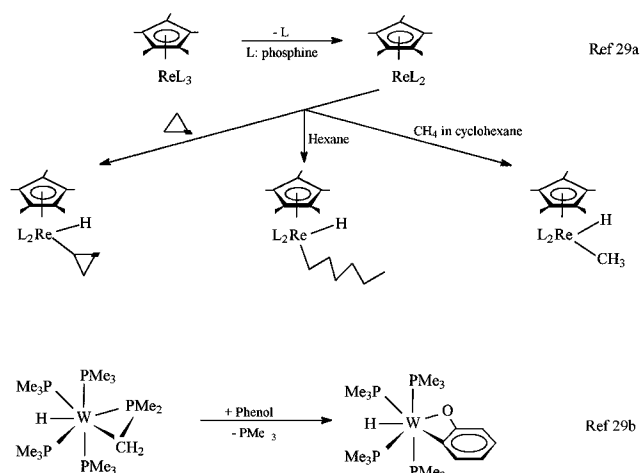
ReL$_3$

- L

L: phosphine

ReL$_2$

Ref 29a

Hexane

CH$_4$ in cyclohexane

L$_2$Re H

L$_2$Re H

L$_2$Re H CH$_3$

Me$_3$P PMe$_3$ H W PMe$_2$ CH$_2$ Me$_3$P PMe$_3$

+ Phenol

- PMe$_3$

Me$_3$P PMe$_3$ H W O Me$_3$P PMe$_3$

Ref 29b